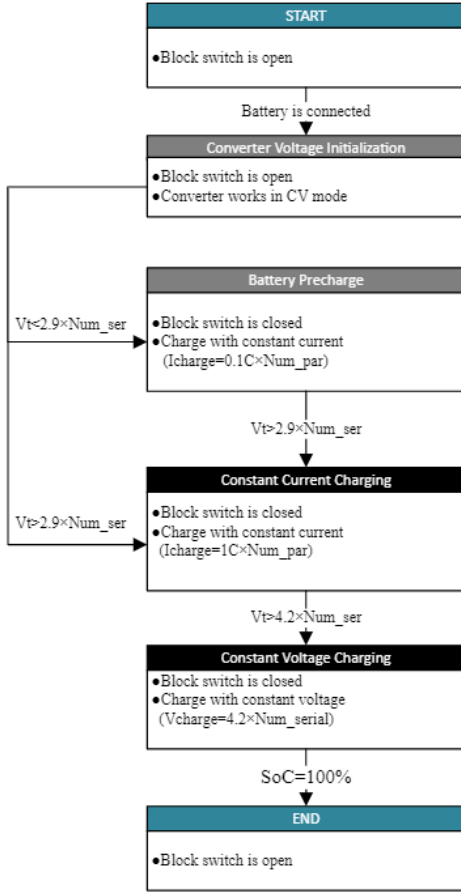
START

●Block switch is open

Battery is connected

Converter Voltage Initialization

●Block switch is open
●Converter works in CV mode

Battery Precharge

Vt<2.9×Num_ser

●Block switch is closed
●Charge with constant current (Icharge=0.1C×Num_par)

Vt>2.9×Num_ser

Constant Current Charging

Vt>2.9×Num_ser

●Block switch is closed
●Charge with constant current (Icharge=1C×Num_par)

Vt>4.2×Num_ser

Constant Voltage Charging

●Block switch is closed
●Charge with constant voltage (Vcharge=4.2×Num_serial)

SoC=100%

END

●Block switch is open